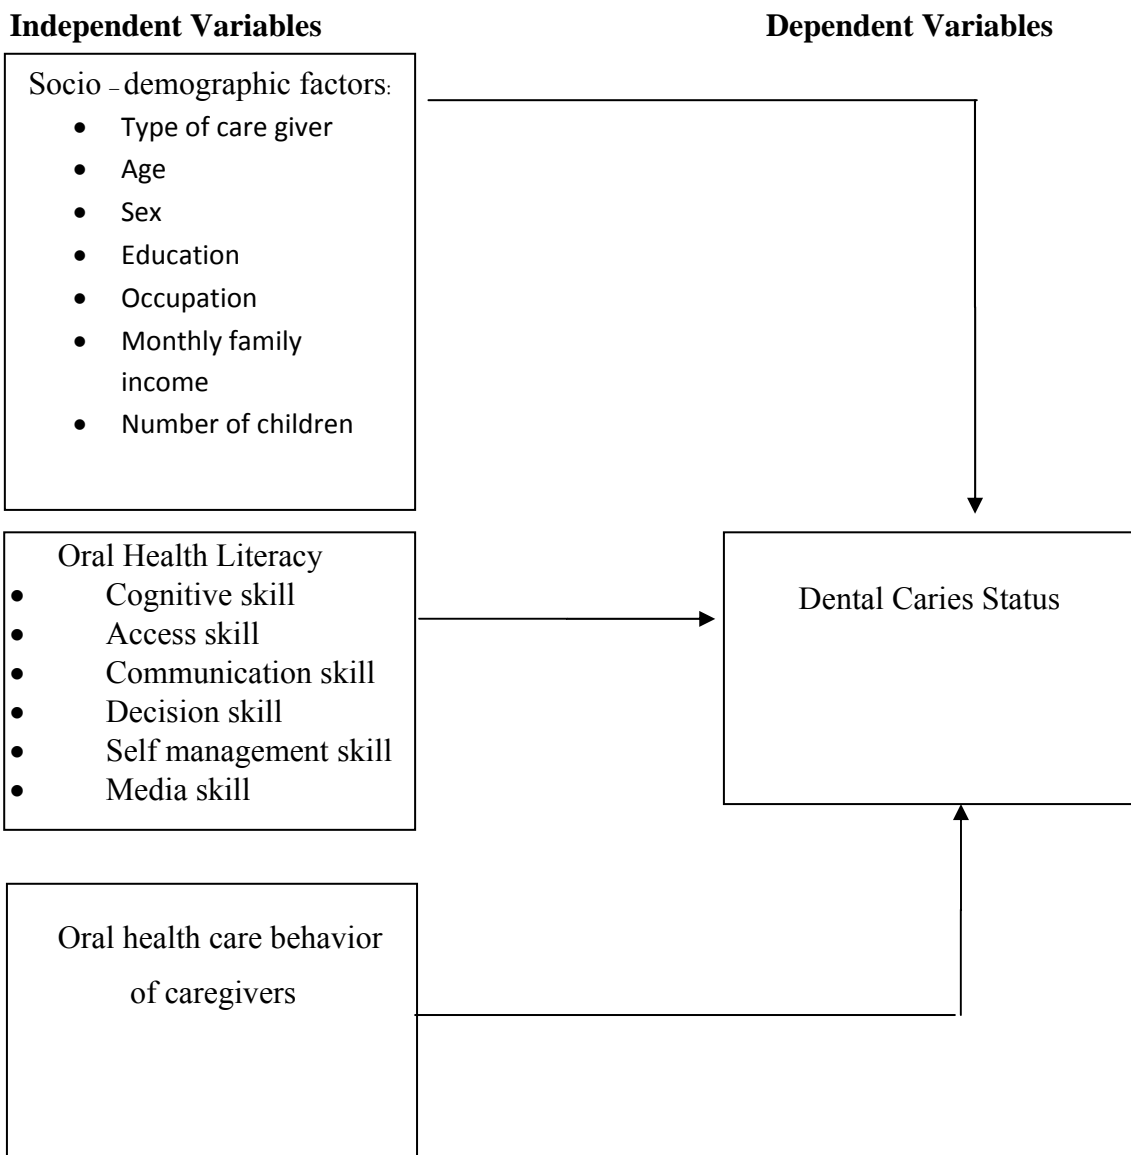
**Independent Variables** **Dependent Variables**

Socio – demographic factors:
- Type of care giver
- Age
- Sex
- Education
- Occupation
- Monthly family income
- Number of children

Oral Health Literacy
- Cognitive skill
- Access skill
- Communication skill
- Decision skill
- Self management skill
- Media skill

Dental Caries Status

Oral health care behavior of caregivers